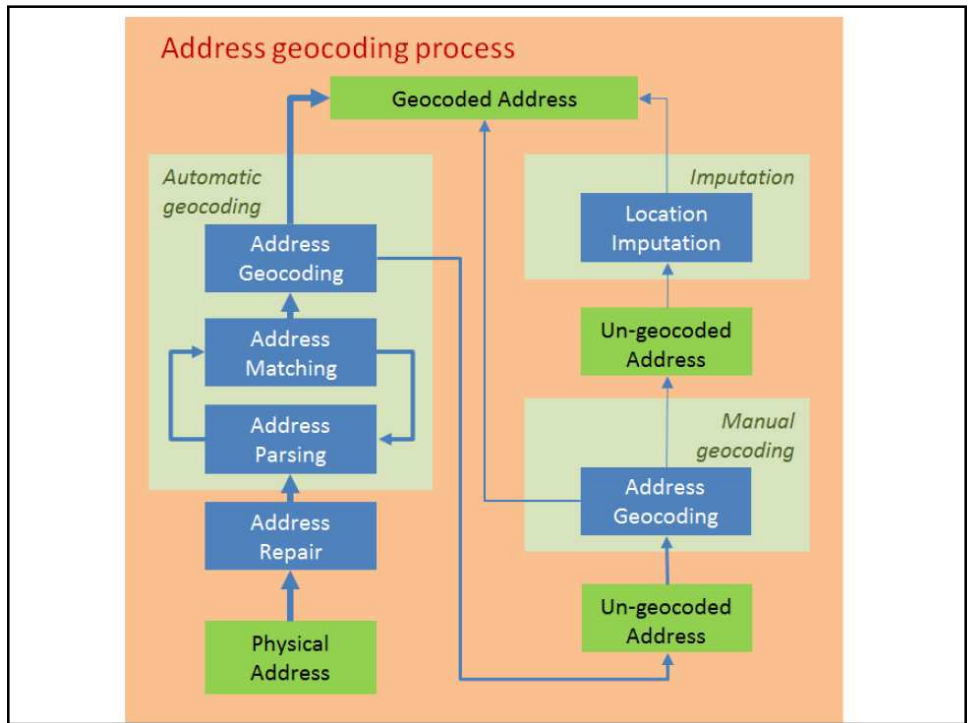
Address geocoding process

Geocoded Address

Automatic geocoding

Address Geocoding

Address Matching

Address Parsing

Address Repair

Physical Address

Imputation

Location Imputation

Un-geocoded Address

Manual geocoding

Address Geocoding

Un-geocoded Address